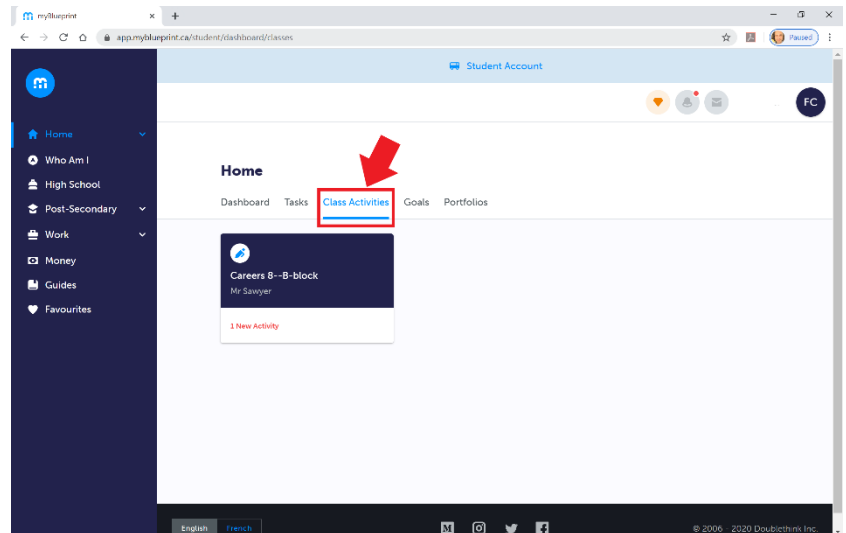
myBlueprint
app.myblueprint.ca/student/dashboard/classes
Paused

Student Account

FC

Home
Who Am I
High School
Post-Secondary
Work
Money
Guides
Favourites

Home

Dashboard Tasks Class Activities Goals Portfolios

Careers 8--B-block
Mr Sawyer

1 New Activity

English French

© 2006 - 2020 Doublethinx Inc.